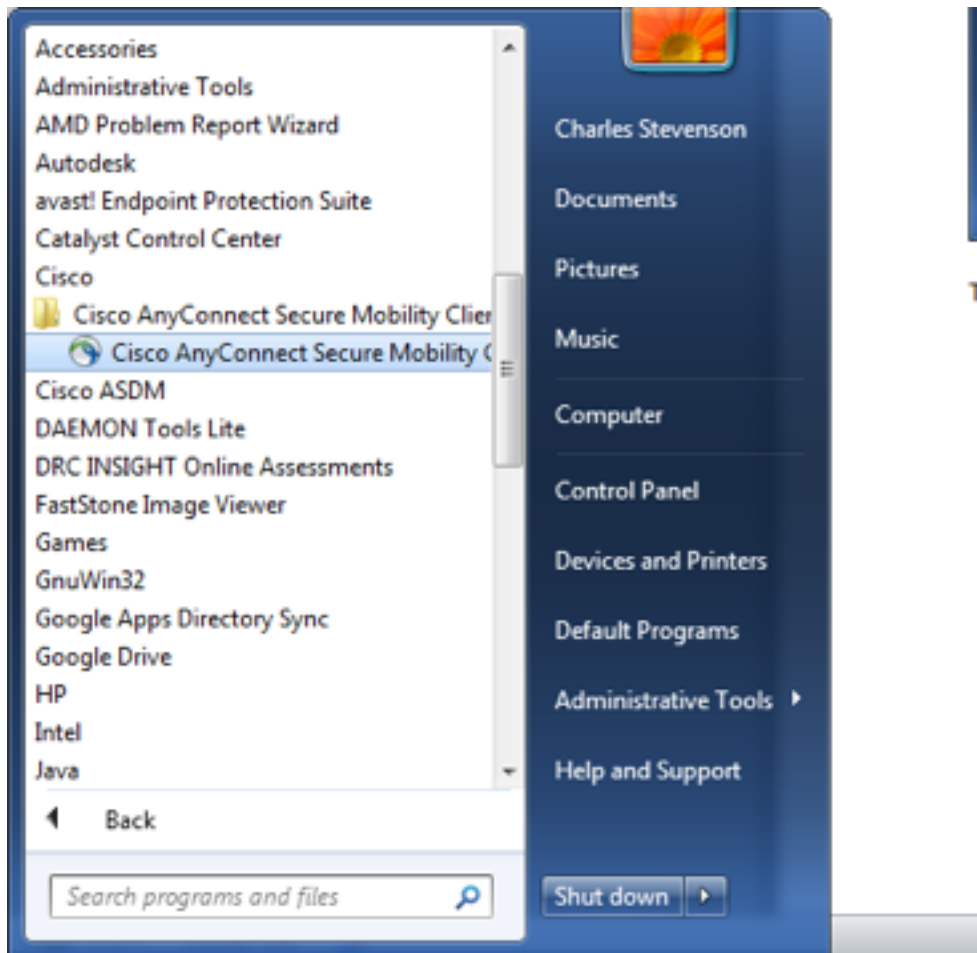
Accessories
Administrative Tools
AMD Problem Report Wizard
Autodesk
avast! Endpoint Protection Suite
Catalyst Control Center
Cisco
Cisco AnyConnect Secure Mobility Clier
Cisco AnyConnect Secure Mobility C
Cisco ASDM
DAEMON Tools Lite
DRC INSIGHT Online Assessments
FastStone Image Viewer
Games
GnuWin32
Google Apps Directory Sync
Google Drive
HP
Intel
Java

Back

Search programs and files

Charles Stevenson
Documents
Pictures
Music
Computer
Control Panel
Devices and Printers
Default Programs
Administrative Tools
Help and Support

Shut down

T